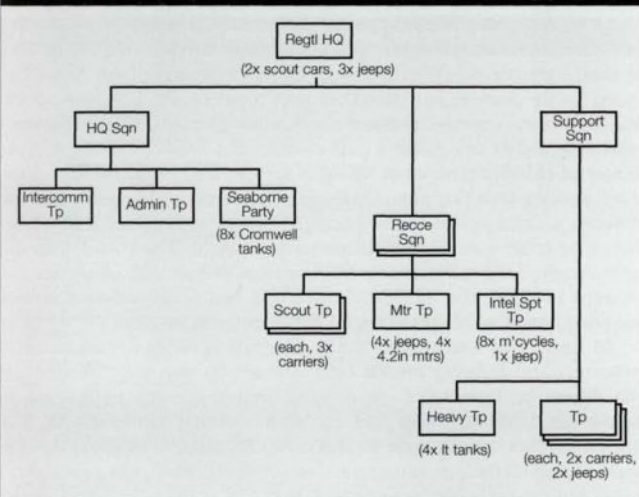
Regtl HQ
(2x scout cars, 3x jeeps)

HQ Sqn

Support Sqn

Intercomm Tp

Admin Tp

Seaborne Party
(8x Cromwell tanks)

Recce Sqn

Scout Tp
(each, 3x carriers)

Mtr Tp
(4x jeeps, 4x 4.2in mtrs)

Intel Spt Tp
(8x m'cycles, 1x jeep)

Heavy Tp
(4x lt tanks)

Tp
(each, 2x carriers, 2x jeeps)